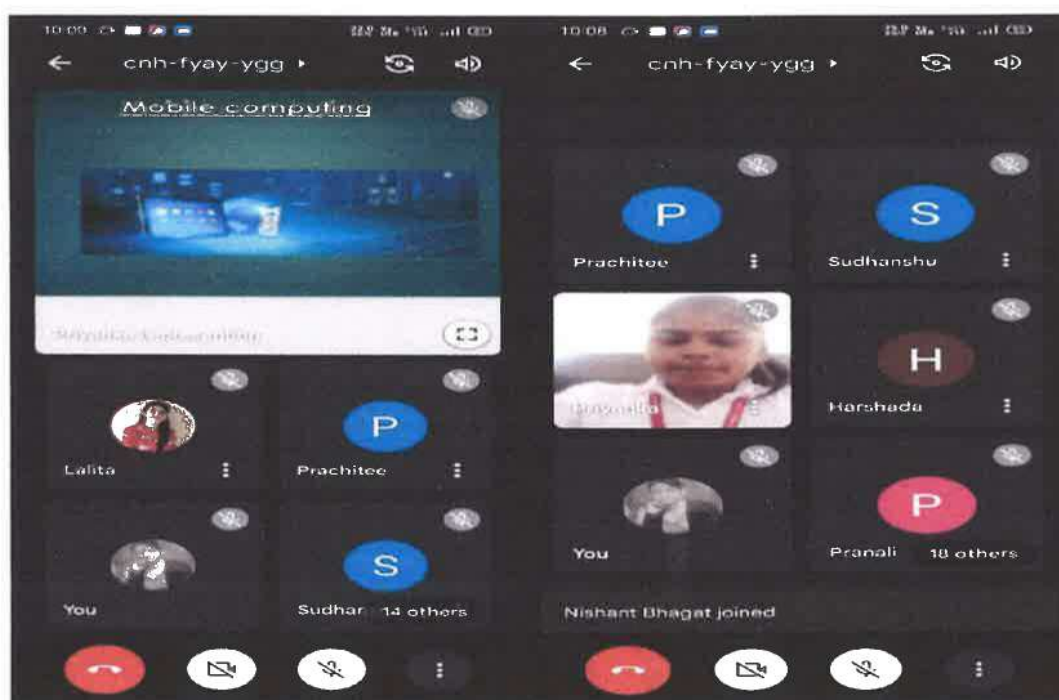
10:09

cnh-fyay-ygg ▸

Mobile computing

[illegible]

Lalita

P

Prachitee

You

S

Sudhar

14 others

10:08

cnh-fyay-ygg ▸

P

Prachitee

S

Sudhanshu

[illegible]

H

Harshada

You

P

Pranali

18 others

Nishant Bhagat joined